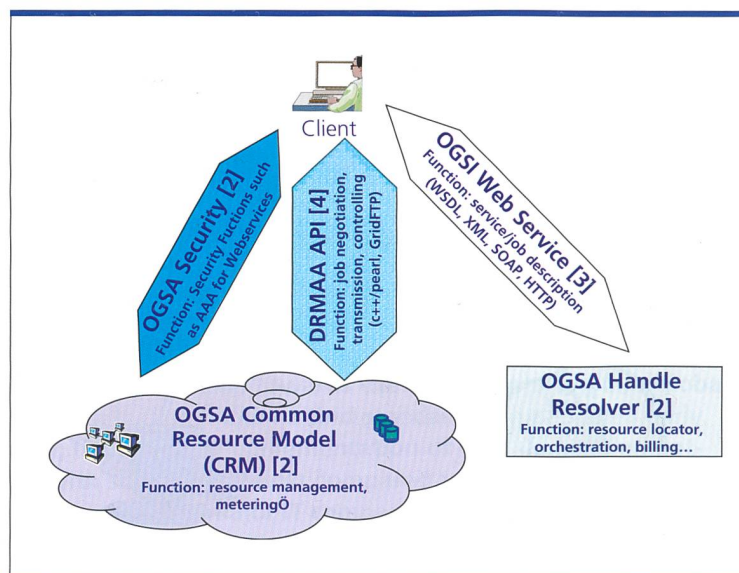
Client

OGSA Security [2]
Function: Security Fuctions such as AAA for Webservices

DRMAA API [4]
Function: job negotiation, transmission, controlling (c++/pearl, GridFTP)

OGSI Web Service [3]
Function: service/job description (WSDL, XML, SOAP, HTTP)

OGSA Handle Resolver [2]
Function: resource locator, orchestration, billing...

OGSA Common Resource Model (CRM) [2]
Function: resource management, meteringÖ